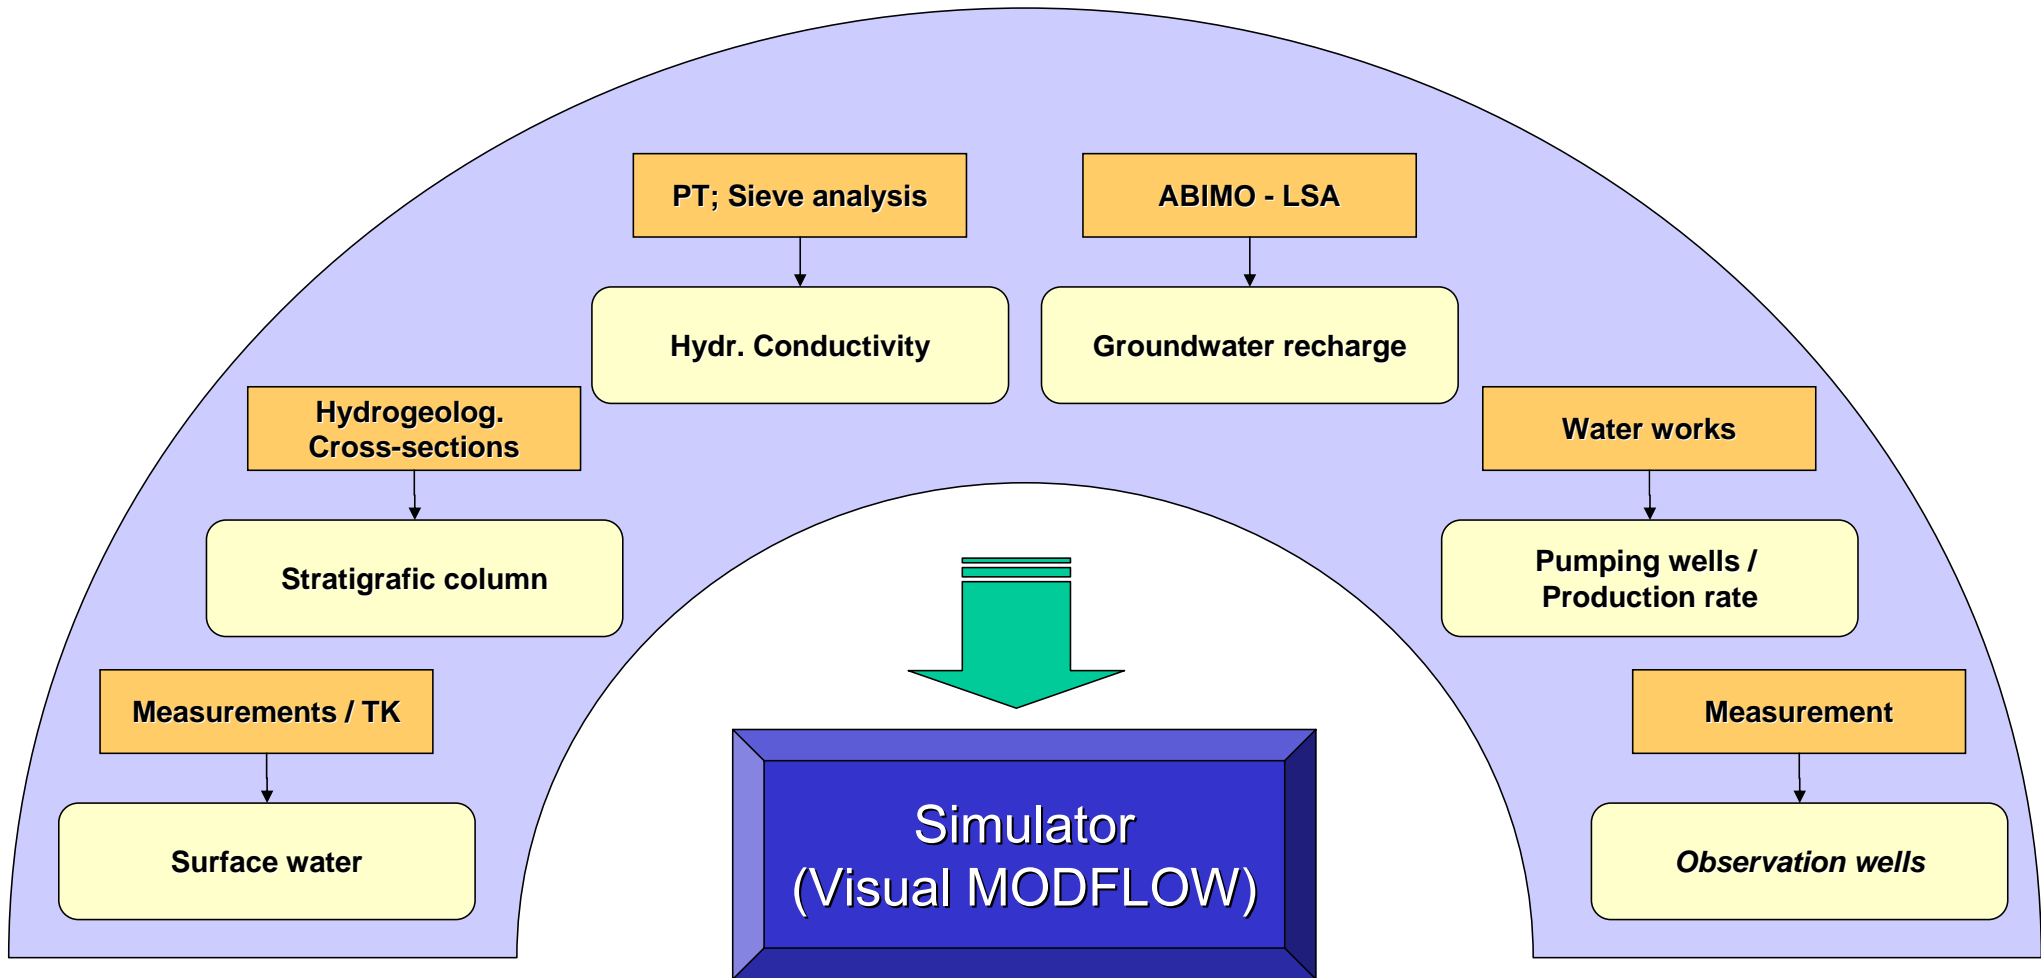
PT; Sieve analysis

Hydr. Conductivity

ABIMO - LSA

Groundwater recharge

Hydrogeolog. Cross-sections

Stratigrafic column

Water works

Pumping wells / Production rate

Measurements / TK

Surface water

Measurement

Observation wells

Simulator (Visual MODFLOW)